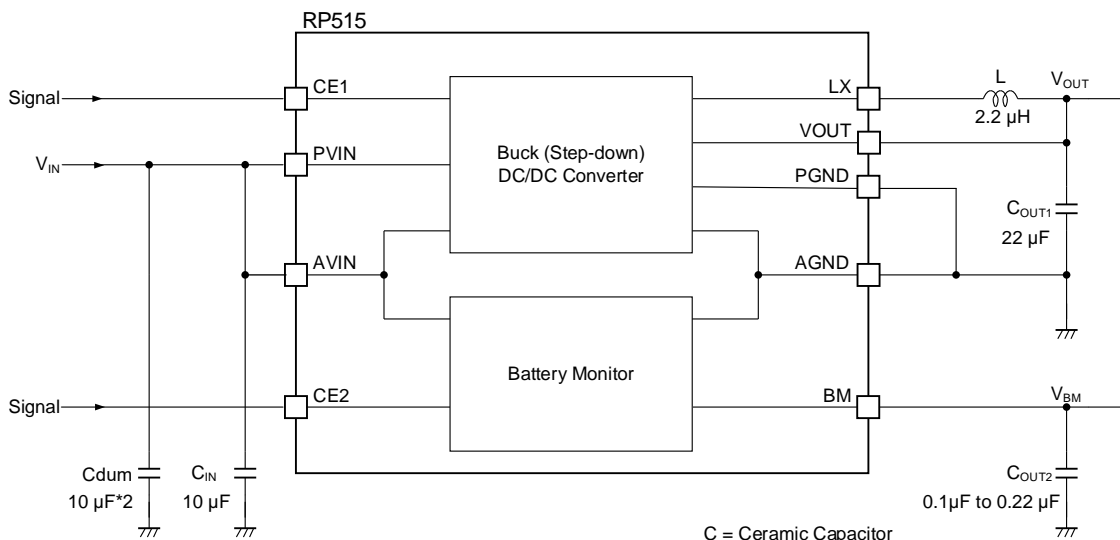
RP515

Signal
CE1
$V_{IN}$
PVIN
AVIN
Signal
CE2
Cdum
10 μF*2
$C_{IN}$
10 μF

Buck (Step-down)
DC/DC Converter

Battery Monitor

LX
VOUT
PGND
AGND
BM

L
2.2 μH
$V_{OUT}$
$C_{OUT1}$
22 μF
$V_{BM}$
$C_{OUT2}$
0.1μF to 0.22 μF

C = Ceramic Capacitor